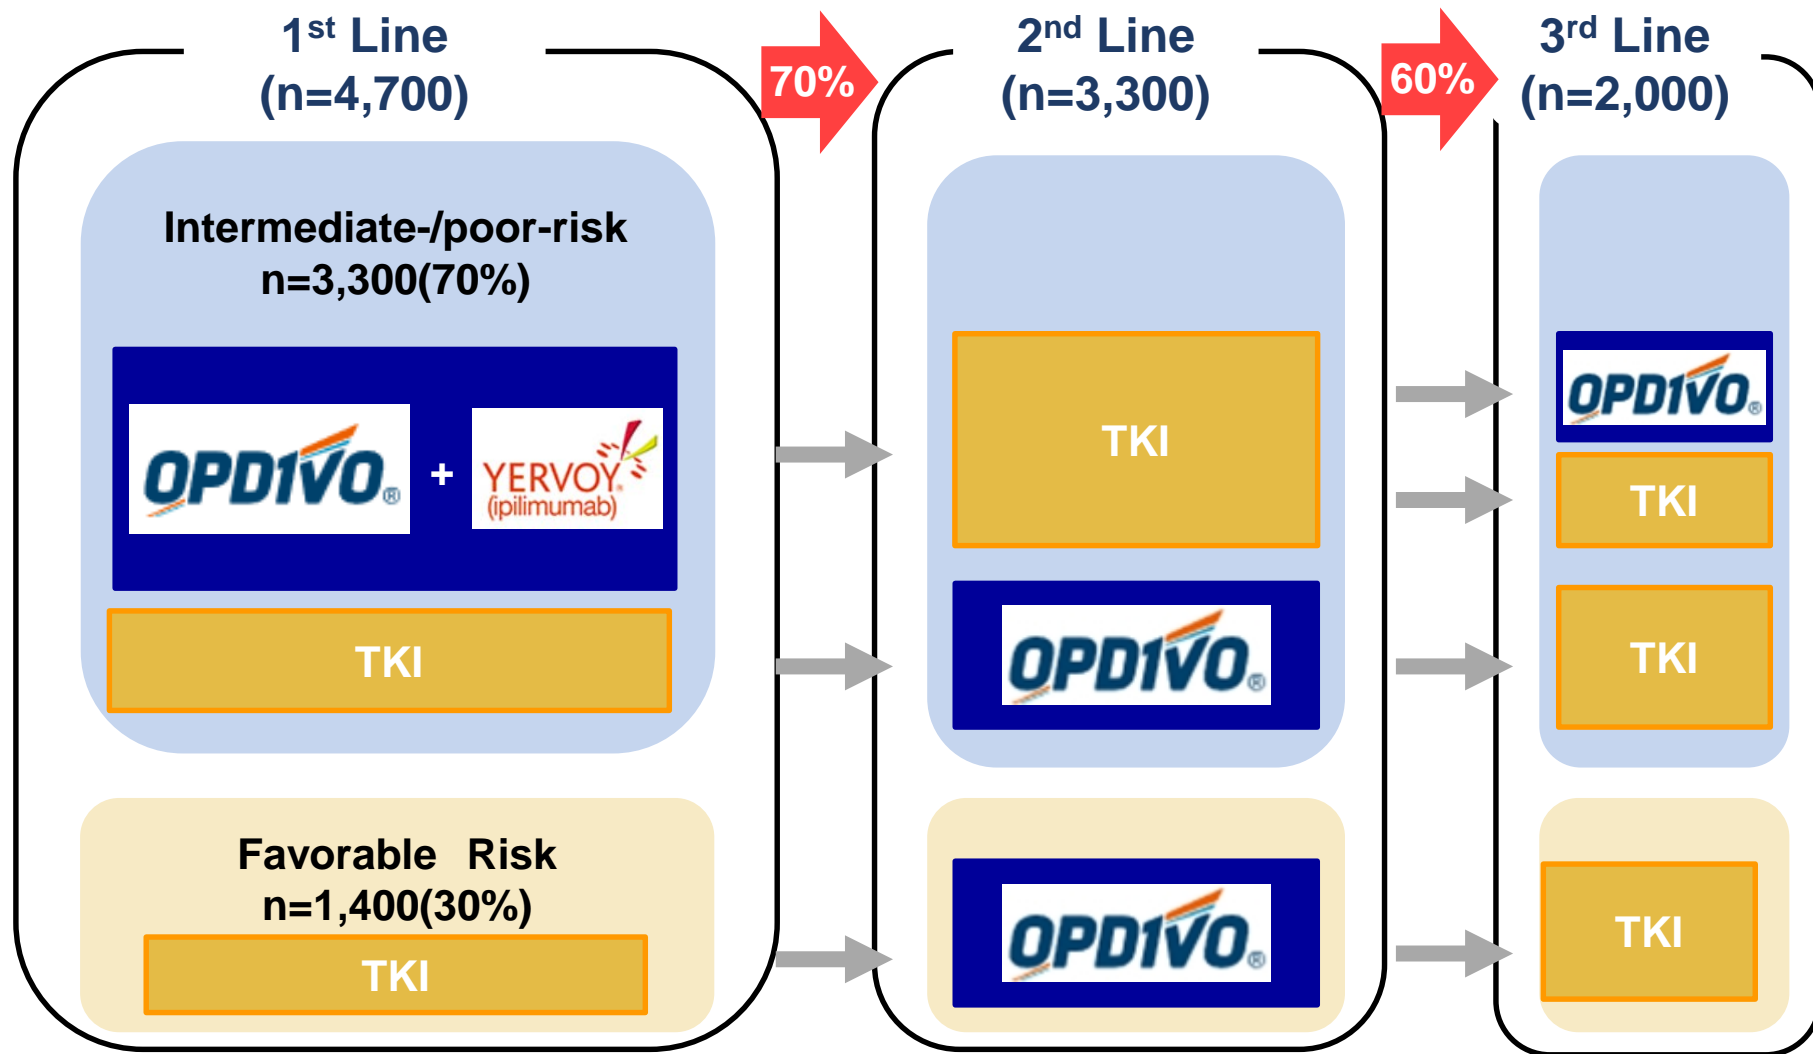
1$^{st}$ Line
(n=4,700)

70%

2$^{nd}$ Line
(n=3,300)

60%

3$^{rd}$ Line
(n=2,000)

Intermediate-/poor-risk
n=3,300(70%)

OPDIVO® + YERVOY® (ipilimumab)

TKI

Favorable Risk
n=1,400(30%)

TKI

TKI

OPDIVO®

OPDIVO®

OPDIVO®

TKI

TKI

TKI